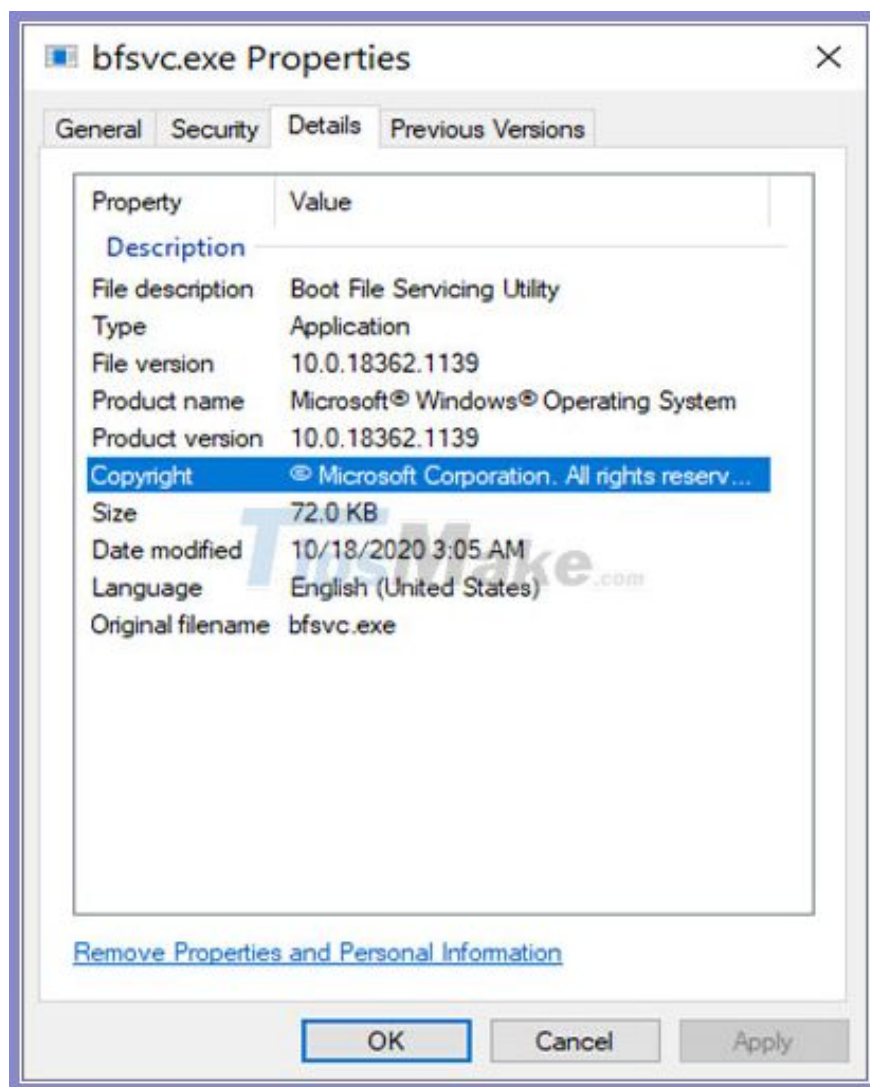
bfsvc.exe Properties ×

General Security Details Previous Versions

| Property | Value |
|---|---|
| Description | |
| File description | Boot File Servicing Utility |
| Type | Application |
| File version | 10.0.18362.1139 |
| Product name | Microsoft® Windows® Operating System |
| Product version | 10.0.18362.1139 |
| Copyright | © Microsoft Corporation. All rights reserv... |
| Size | 72.0 KB |
| Date modified | 10/18/2020 3:05 AM |
| Language | English (United States) |
| Original filename | bfsvc.exe |

TipsMake.com

Remove Properties and Personal Information

OK Cancel Apply